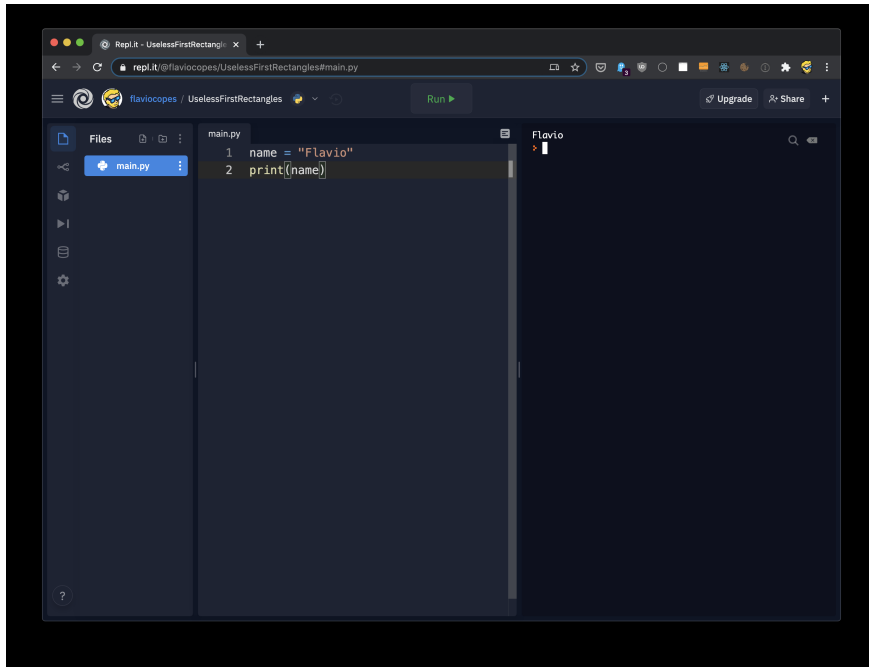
Repl.it - UselessFirstRectangle ×

repl.it/@flaviocopes/UselessFirstRectangles#main.py

flaviocopes / UselessFirstRectangles

Run ▶

Upgrade

Share

+

Files

main.py

main.py

1 name = "Flavio"
2 print(name)

Flavio
>

?